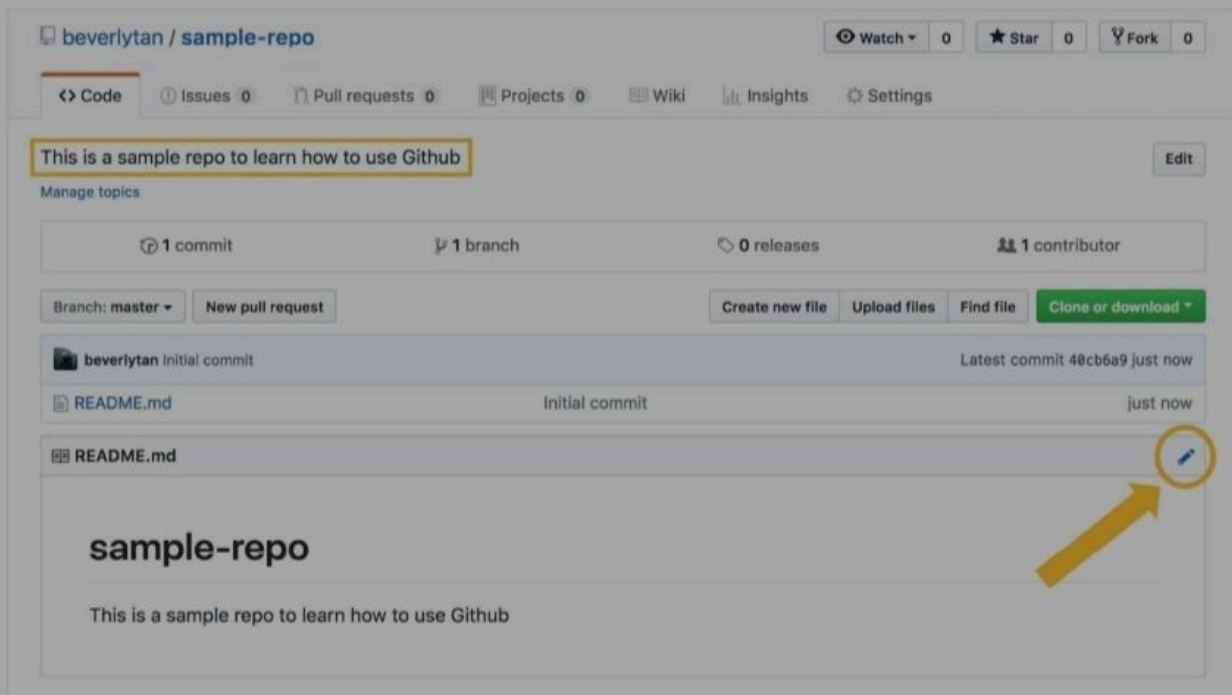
beverlytan / sample-repo

Watch 0 Star 0 Fork 0

<> Code Issues 0 Pull requests 0 Projects 0 Wiki Insights Settings

This is a sample repo to learn how to use Github

Edit

Manage topics

1 commit 1 branch 0 releases 1 contributor

Branch: master New pull request Create new file Upload files Find file Clone or download

beverlytan Initial commit Latest commit 40cb6a9 just now

README.md Initial commit just now

README.md

sample-repo

This is a sample repo to learn how to use Github